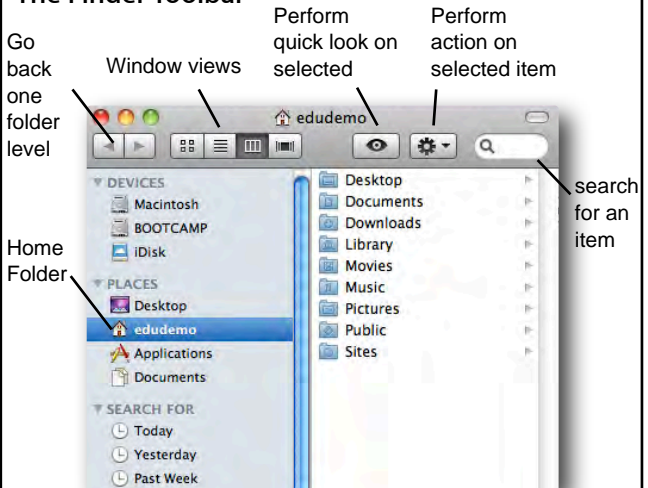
The Finder Toolbar

Go back one folder level

Window views

Perform quick look on selected

Perform action on selected item

edudemo

search for an item

Home Folder

DEVICES
Macintosh
BOOTCAMP
iDisk

PLACES
Desktop
edudemo
Applications
Documents

SEARCH FOR
Today
Yesterday
Past Week

Desktop
Documents
Downloads
Library
Movies
Music
Pictures
Public
Sites